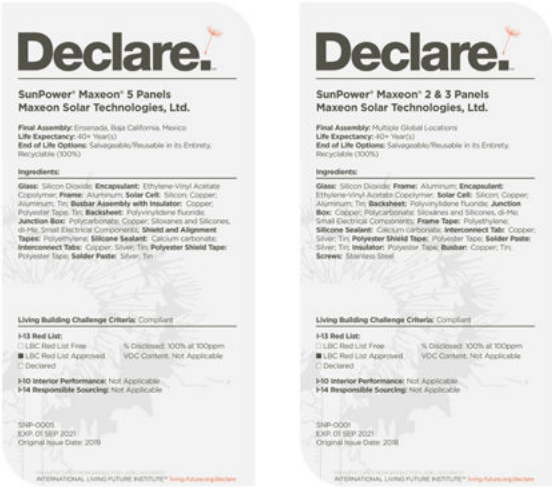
Declare.

SunPower® Maxeon® 5 Panels
Maxeon Solar Technologies, Ltd.

Final Assembly: Ensenada, Baja California, Mexico
Life Expectancy: 40+ Year(s)
End of Life Options: Salvageable/Reusable in its Entirety, Recyclable (100%)

Ingredients:

Glass: Silicon Dioxide; Encapsulant: Ethylene-Vinyl Acetate Copolymer; Frame: Aluminum; Solar Cell: Silicon; Copper; Aluminum; Tin; Busbar Assembly with Insulator: Copper; Polyester Tape; Tin; Backsheet: Polyvinylidene fluoride; Junction Box: Polycarbonate; Copper; Siloxanes and Silicones, di-Me; Small Electrical Components; Shield and Alignment Tapes: Polyethylene; Silicone Sealant: Calcium carbonate; Interconnect Tabs: Copper; Silver; Tin; Polyester Shield Tape: Polyester Tape; Solder Paste: Silver; Tin

Living Building Challenge Criteria: Compliant

I-13 Red List:
☐ LBC Red List Free
■ LBC Red List Approved
☐ Declared
% Disclosed: 100% at 100ppm
VOC Content: Not Applicable

I-10 Interior Performance: Not Applicable
I-14 Responsible Sourcing: Not Applicable

SNP-0005
EXP. 01 SEP 2021
Original Issue Date: 2019

INTERNATIONAL LIVING FUTURE INSTITUTE™ living-future.org/declare

Declare.

SunPower® Maxeon® 2 & 3 Panels
Maxeon Solar Technologies, Ltd.

Final Assembly: Multiple Global Locations
Life Expectancy: 40+ Year(s)
End of Life Options: Salvageable/Reusable in its Entirety, Recyclable (100%)

Ingredients:

Glass: Silicon Dioxide; Frame: Aluminum; Encapsulant: Ethylene-Vinyl Acetate Copolymer; Solar Cell: Silicon; Copper; Aluminum; Tin; Backsheet: Polyvinylidene fluoride; Junction Box: Copper; Polycarbonate; Siloxanes and Silicones, di-Me; Small Electrical Components; Frame Tape: Polyethylene; Silicone Sealant: Calcium carbonate; Interconnect Tab: Copper; Silver; Tin; Polyester Shield Tape: Polyester Tape; Solder Paste: Silver; Tin; Insulator: Polyester Tape; Busbar: Copper; Tin; Screws: Stainless Steel

Living Building Challenge Criteria: Compliant

I-13 Red List:
☐ LBC Red List Free
■ LBC Red List Approved
☐ Declared
% Disclosed: 100% at 100ppm
VOC Content: Not Applicable

I-10 Interior Performance: Not Applicable
I-14 Responsible Sourcing: Not Applicable

SNP-0001
EXP. 01 SEP 2021
Original Issue Date: 2018

INTERNATIONAL LIVING FUTURE INSTITUTE™ living-future.org/declare